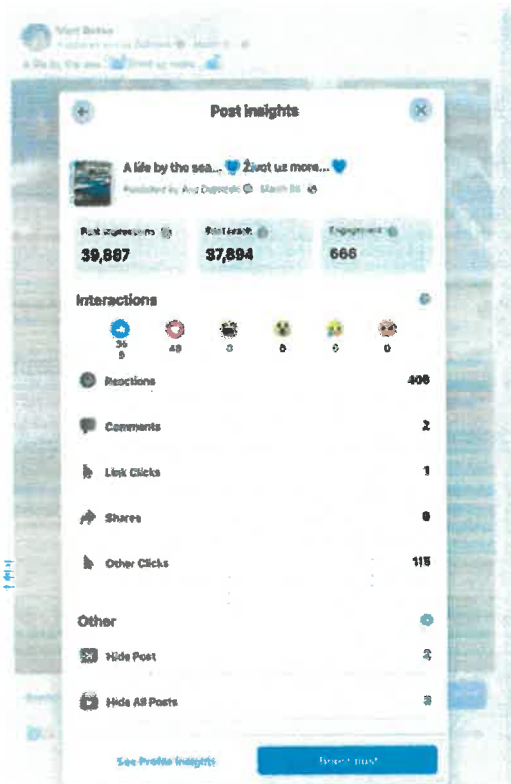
Post insights

A life by the sea... 💙 Život uz more... 💙
Published by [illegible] · March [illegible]

Post impressions
39,887

Post reach
37,894

Engagement
666

Interactions

36
9

40

0

0

0

0

Reactions
406

Comments
2

Link Clicks
1

Shares
0

Other Clicks
115

Other

Hide Post
2

Hide All Posts
3

See Profile Insights

Boost post